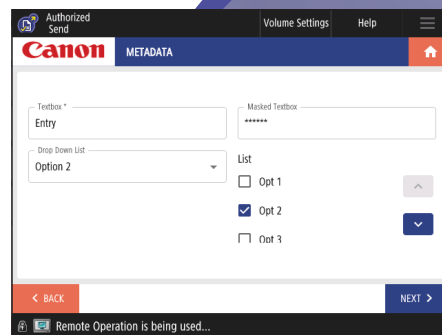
Authorized Send

Volume Settings

Help

Canon

METADATA

Textbox *

Entry

Masked Textbox

******

Drop Down List

Option 2

List

Opt 1

Opt 2

Opt 3

< BACK

NEXT >

Remote Operation is being used...